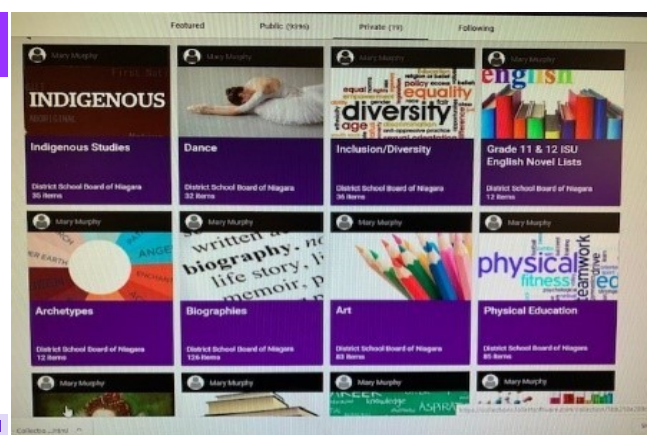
Featured Public (9396) Private (19) Following

Mary Murphy
INDIGENOUS
ABORIGINAL
First Nat
Indigenous Studies
District School Board of Niagara
35 items

Mary Murphy
Dance
District School Board of Niagara
32 items

Mary Murphy
diversity equality equal age
Inclusion/Diversity
District School Board of Niagara
36 items

Mary Murphy
english
Grade 11 & 12 ISU English Novel Lists
District School Board of Niagara
12 items

Mary Murphy
Archetypes
District School Board of Niagara
12 items

Mary Murphy
written a biography, n life story, li memoir,
Biographies
District School Board of Niagara
126 items

Mary Murphy
Art
District School Board of Niagara
83 items

Mary Murphy
physical fitness teamwork
Physical Education
District School Board of Niagara
85 items

Mary Murphy

Mary Murphy

Mary Murphy

Mary Murphy

Collection.html